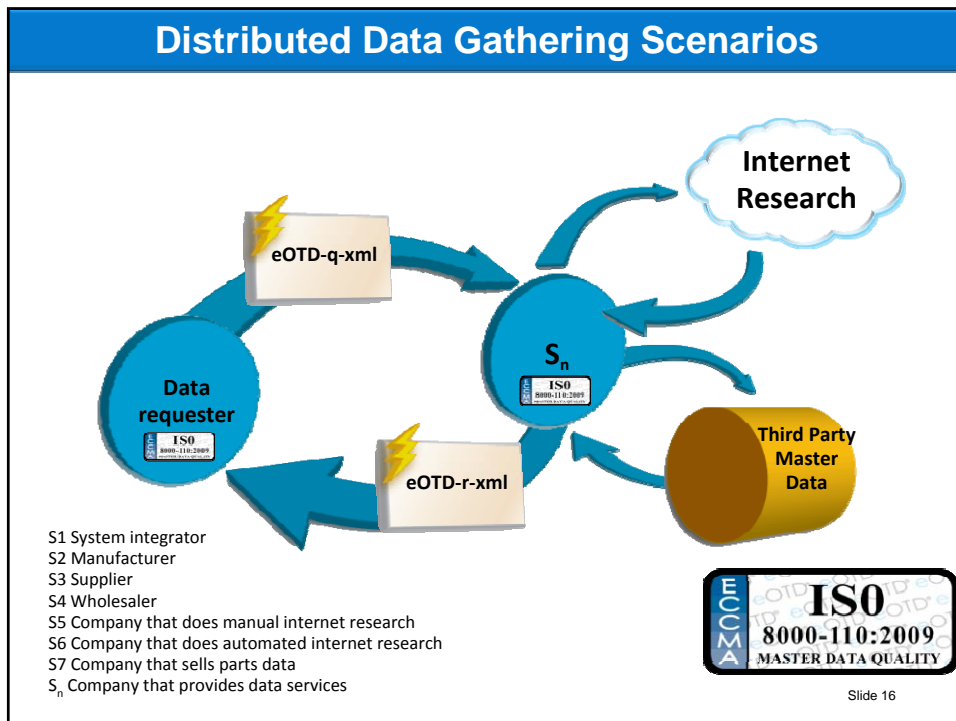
Distributed Data Gathering Scenarios

Internet Research

eOTD-q-xml

$S_n$

ISO 8000-110:2009

Data requester

ISO 8000-110:2009

eOTD-r-xml

Third Party Master Data

S1 System integrator
S2 Manufacturer
S3 Supplier
S4 Wholesaler
S5 Company that does manual internet research
S6 Company that does automated internet research
S7 Company that sells parts data
$S_n$ Company that provides data services

ECCMA ISO 8000-110:2009 MASTER DATA QUALITY

Slide 16